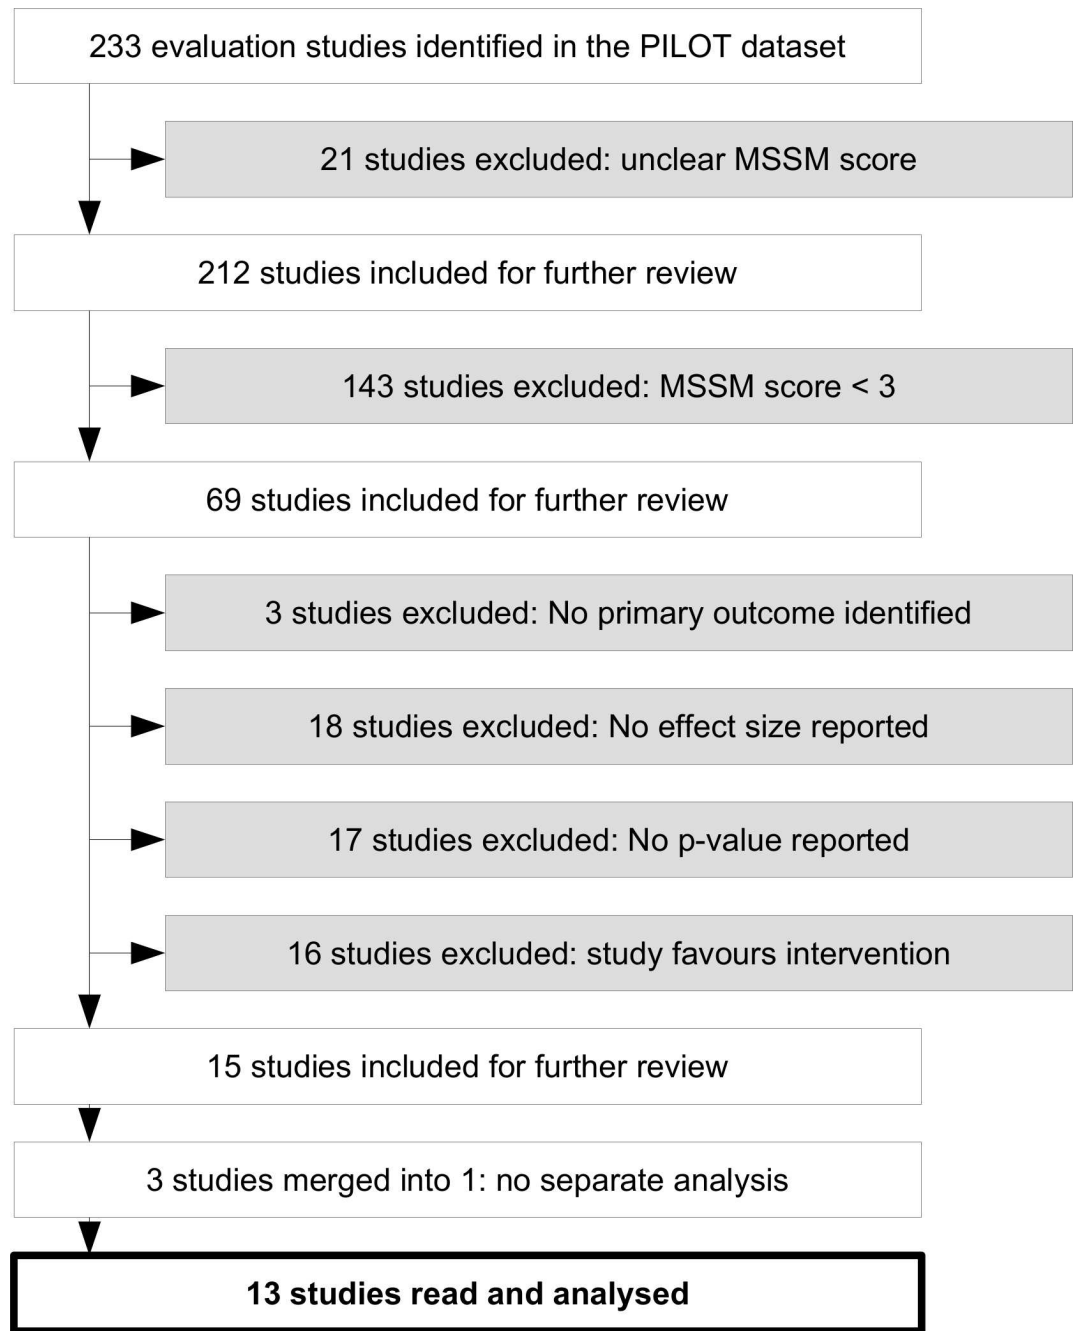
233 evaluation studies identified in the PILOT dataset

21 studies excluded: unclear MSSM score

212 studies included for further review

143 studies excluded: MSSM score < 3

69 studies included for further review

3 studies excluded: No primary outcome identified

18 studies excluded: No effect size reported

17 studies excluded: No p-value reported

16 studies excluded: study favours intervention

15 studies included for further review

3 studies merged into 1: no separate analysis

13 studies read and analysed